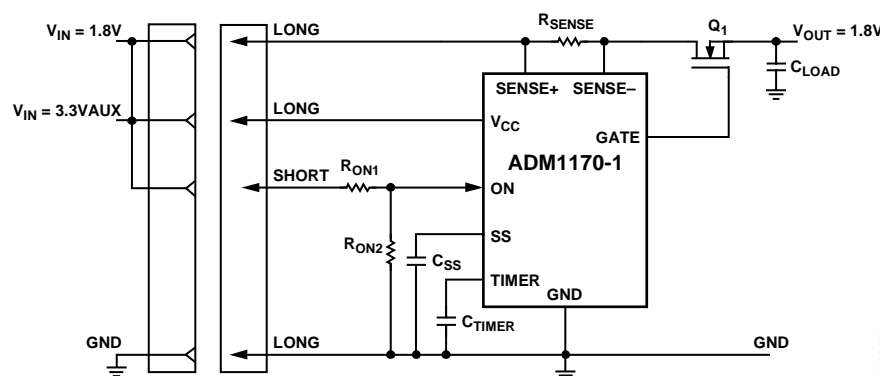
$V_{IN}$ = 1.8V
LONG
$R_{SENSE}$
$Q_1$
$V_{OUT}$ = 1.8V
$C_{LOAD}$
SENSE+
SENSE–
$V_{IN}$ = 3.3VAUX
LONG
$V_{CC}$
GATE
ADM1170-1
SHORT
$R_{ON1}$
ON
$R_{ON2}$
SS
$C_{SS}$
TIMER
GND
$C_{TIMER}$
GND
LONG
GND